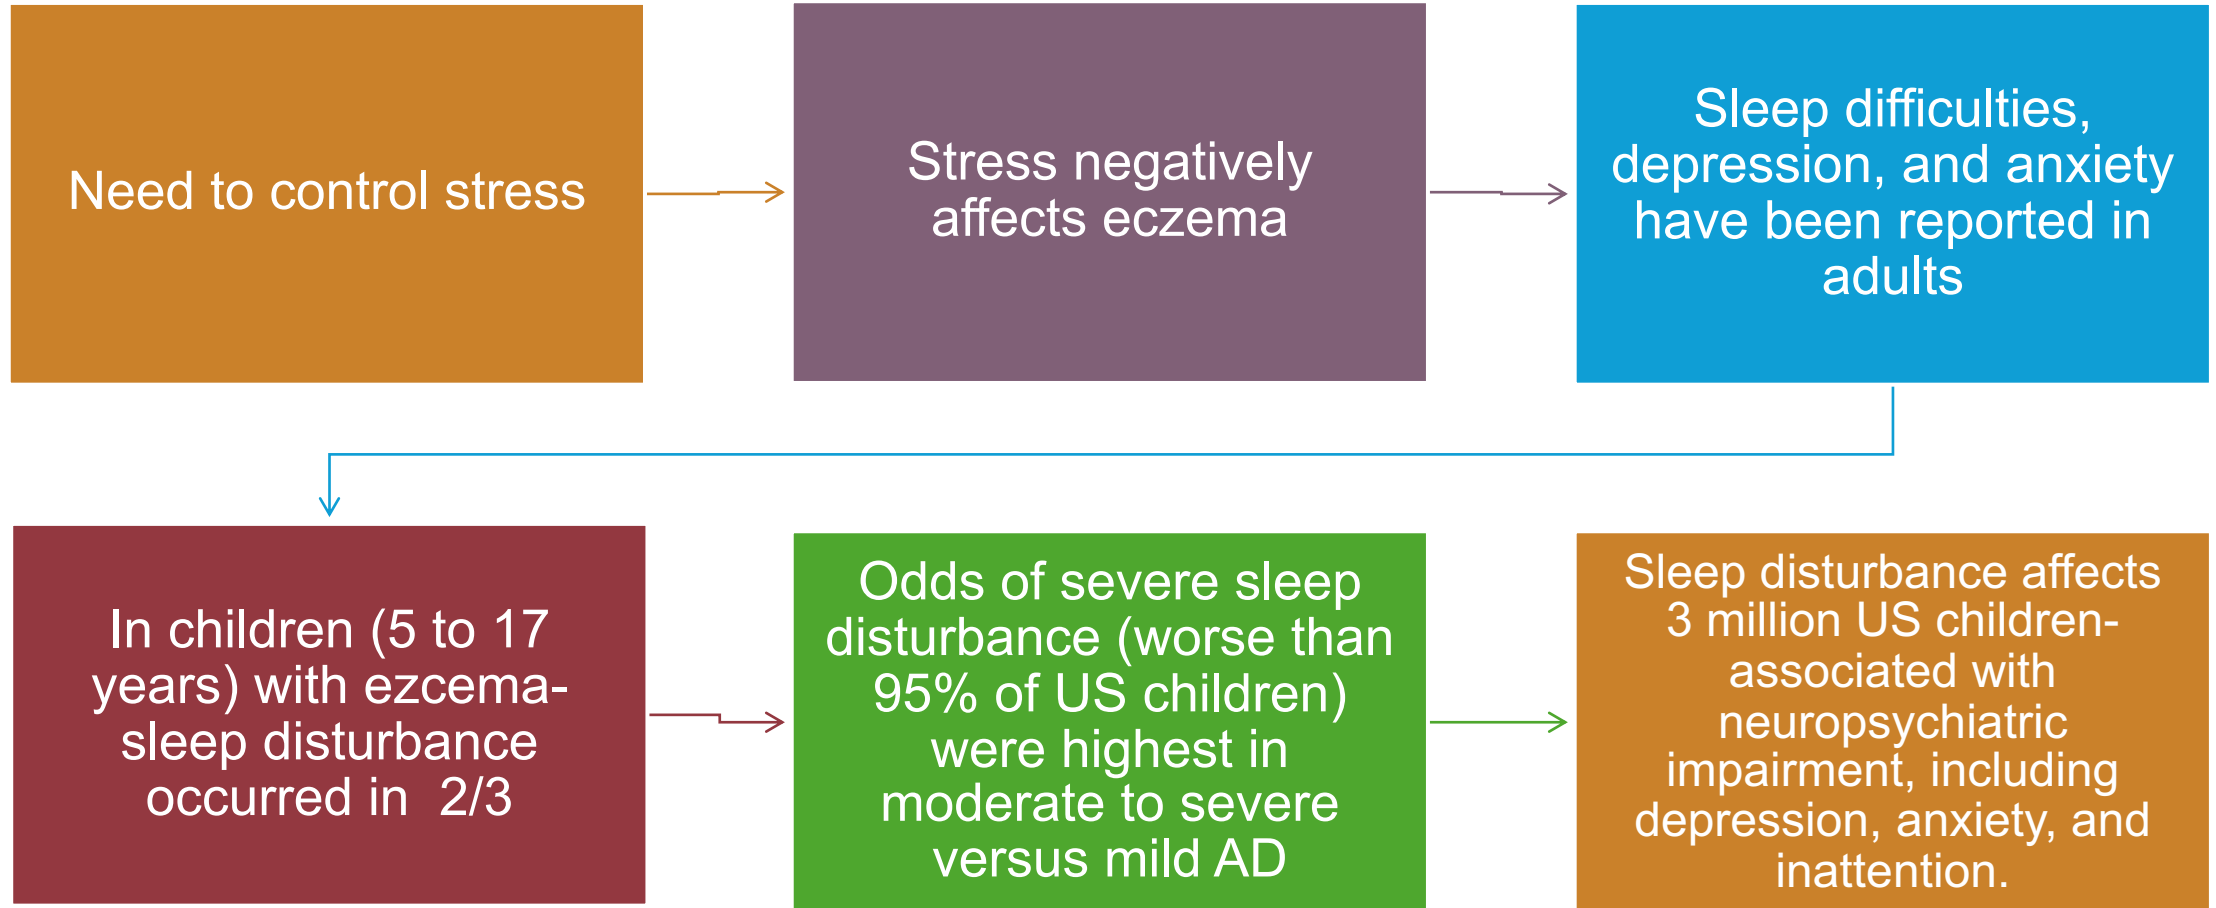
Need to control stress

Stress negatively affects eczema

Sleep difficulties, depression, and anxiety have been reported in adults

In children (5 to 17 years) with ezcema- sleep disturbance occurred in 2/3

Odds of severe sleep disturbance (worse than 95% of US children) were highest in moderate to severe versus mild AD

Sleep disturbance affects 3 million US children- associated with neuropsychiatric impairment, including depression, anxiety, and inattention.